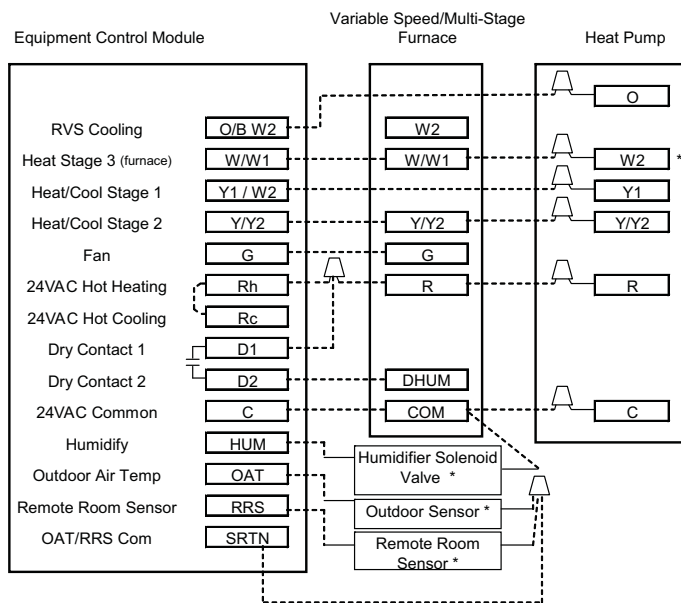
Equipment Control Module

Variable Speed/Multi-Stage Furnace

Heat Pump

RVS Cooling
O/B W2
Heat Stage 3 (furnace)
W/W1
Heat/Cool Stage 1
Y1 / W2
Heat/Cool Stage 2
Y/Y2
Fan
G
24VAC Hot Heating
Rh
24VAC Hot Cooling
Rc
Dry Contact 1
D1
Dry Contact 2
D2
24VAC Common
C
Humidify
HUM
Outdoor Air Temp
OAT
Remote Room Sensor
RRS
OAT/RRS Com
SRTN

W2
W/W1
Y/Y2
G
R
DHUM
COM

O
W2 *
Y1
Y/Y2
R
C

Humidifier Solenoid Valve *
Outdoor Sensor *
Remote Room Sensor *